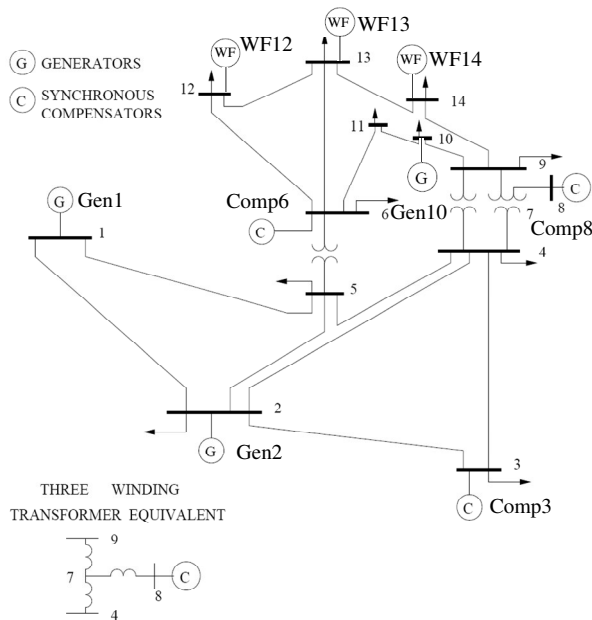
G GENERATORS

C SYNCHRONOUS COMPENSATORS

WF WF13

WF WF12

WF WF14

13

12

14

11

10

9

G Gen1

1

Comp6

C

6 Gen10

G

8

C

7

Comp8

4

5

2

G Gen2

3

C Comp3

THREE WINDING TRANSFORMER EQUIVALENT

9

7

8

C

4